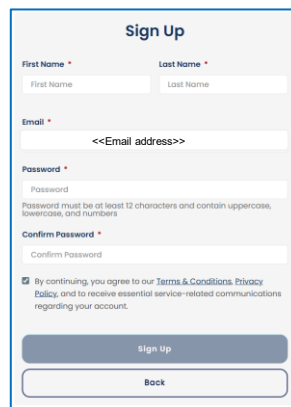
Sign Up

First Name *
First Name

Last Name *
Last Name

Email *
<<Email address>>

Password *
Password
Password must be at least 12 characters and contain uppercase, lowercase, and numbers

Confirm Password *
Confirm Password

By continuing, you agree to our Terms & Conditions, Privacy Policy, and to receive essential service-related communications regarding your account.

Sign Up

Back